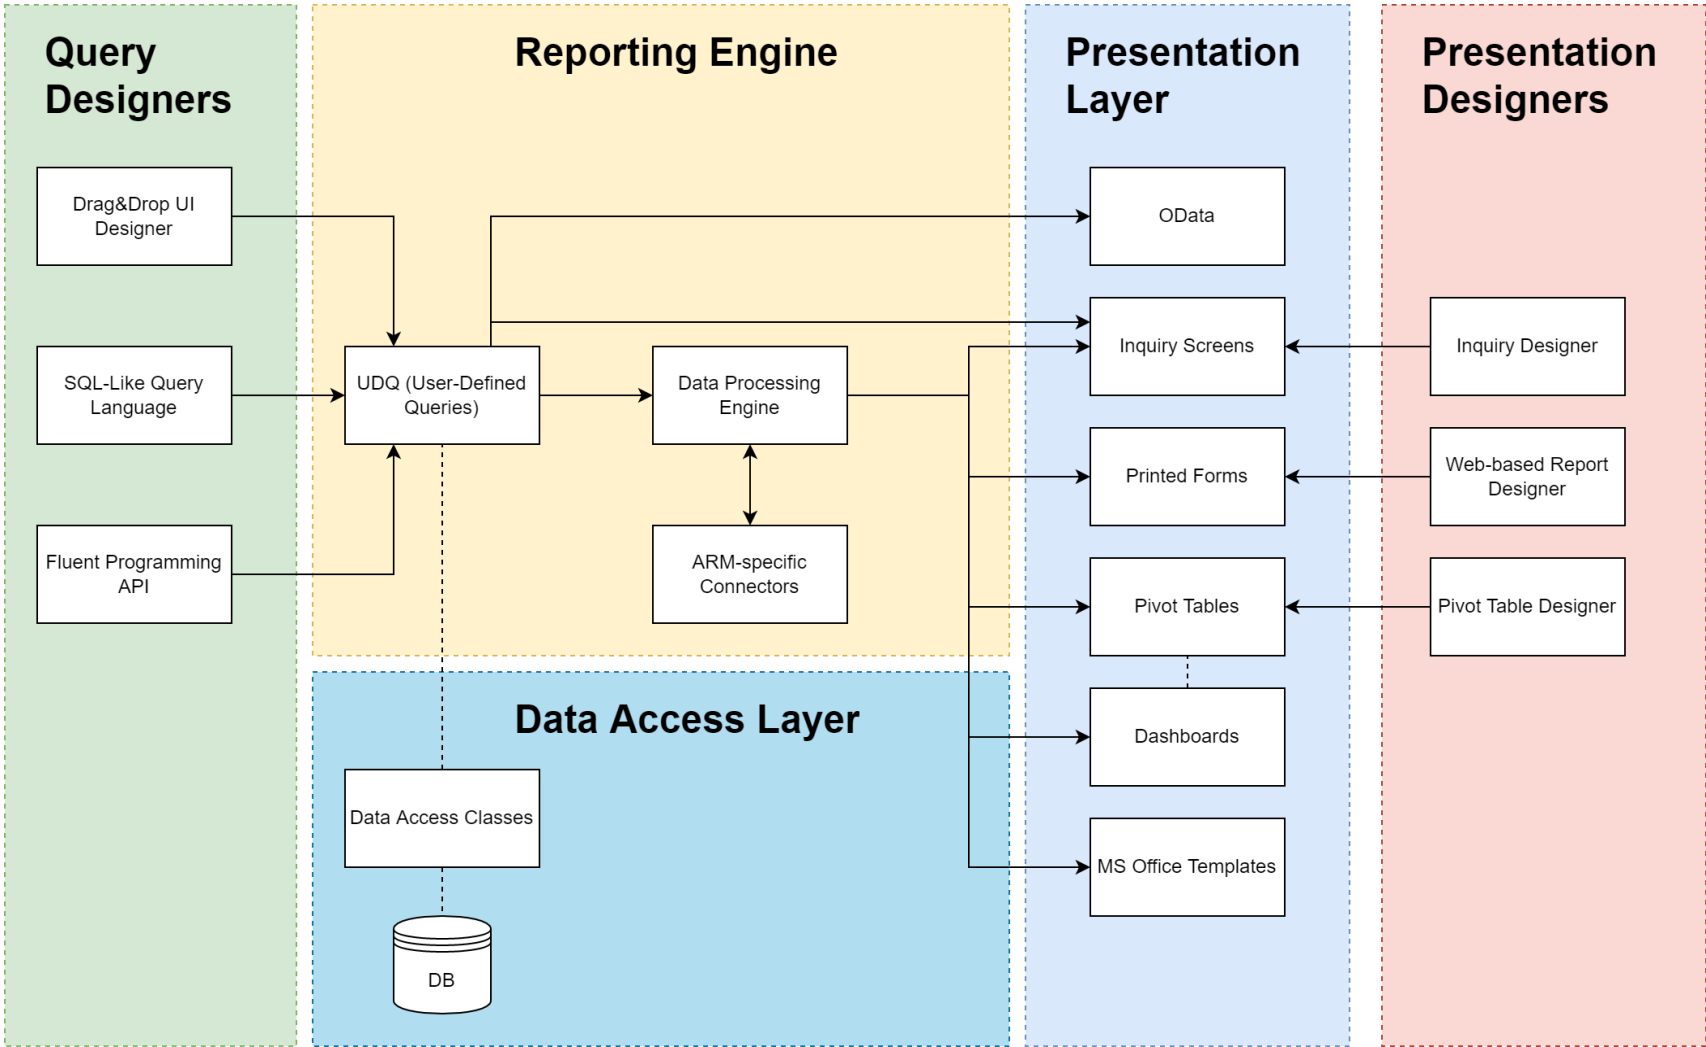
Query Designers

Drag&Drop UI Designer

SQL-Like Query Language

Fluent Programming API

Reporting Engine

UDQ (User-Defined Queries)

Data Processing Engine

ARM-specific Connectors

Data Access Layer

Data Access Classes

DB

Presentation Layer

OData

Inquiry Screens

Printed Forms

Pivot Tables

Dashboards

MS Office Templates

Presentation Designers

Inquiry Designer

Web-based Report Designer

Pivot Table Designer